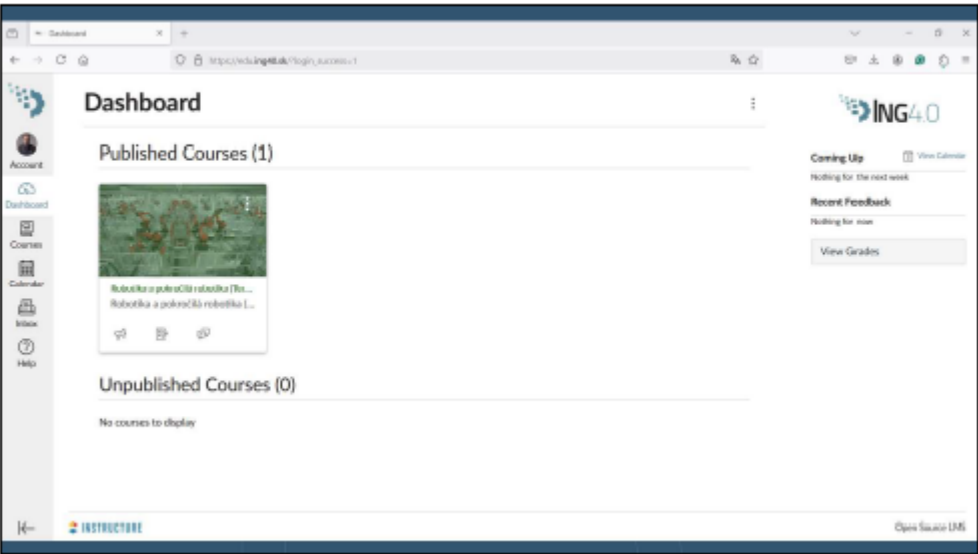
Dashboard

https://edu.ing40.sk/?login_success=1

Account
Dashboard
Courses
Calendar
Inbox
Help

Dashboard

Published Courses (1)

Robotika a pokročilá robotika (To...
Robotika a pokročilá robotika (...

Unpublished Courses (0)

No courses to display

ING4.0

Coming Up
View Calendar
Nothing for the next week

Recent Feedback
Nothing for now

View Grades

INSTRUCTURE

Open Source LMS